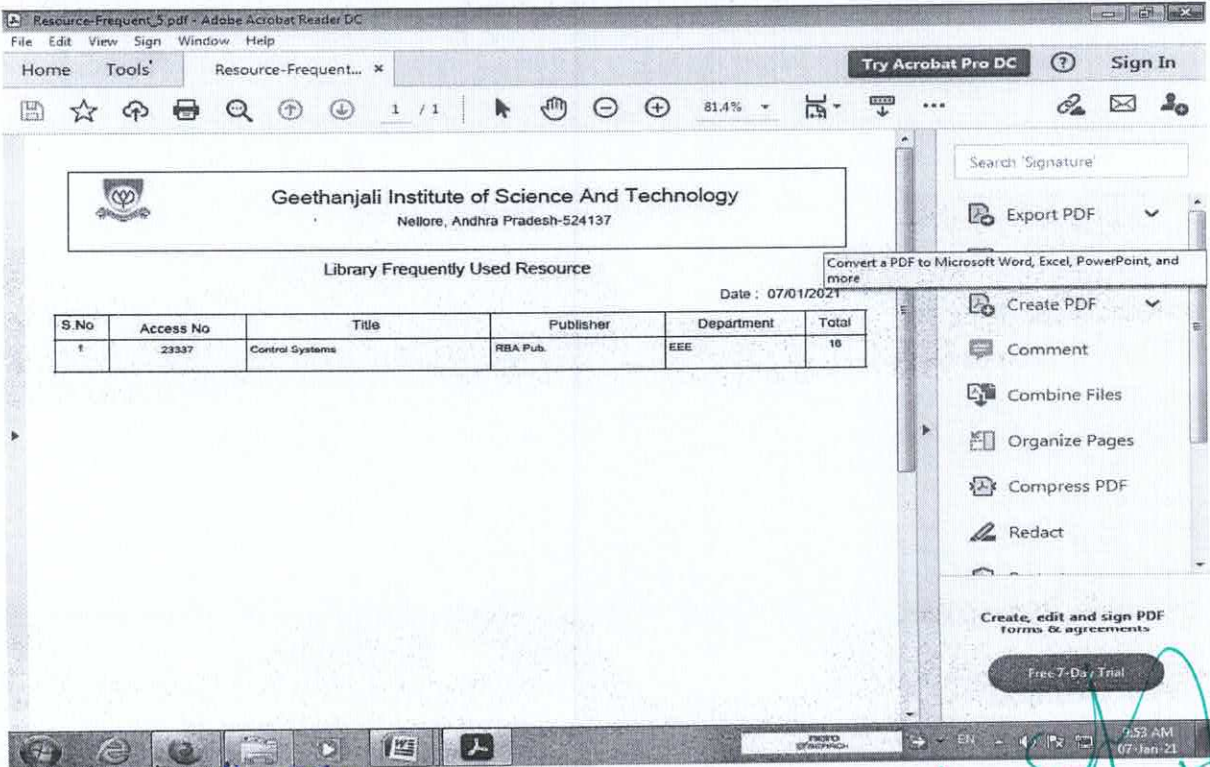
Resource-Frequent_5.pdf - Adobe Acrobat Reader DC

File Edit View Sign Window Help

Home Tools Resource-Frequent... ×

Try Acrobat Pro DC ? Sign In

1 / 1 81.4%

Geethanjali Institute of Science And Technology

Nellore, Andhra Pradesh-524137

Library Frequently Used Resource

Date : 07/01/2021

| S.No | Access No | Title | Publisher | Department | Total |
|---|---|---|---|---|---|
| 1 | 23337 | Control Systems | RBA Pub. | EEE | 16 |

Search 'Signature'

Export PDF

Convert a PDF to Microsoft Word, Excel, PowerPoint, and more

Create PDF

Comment

Combine Files

Organize Pages

Compress PDF

Redact

Create, edit and sign PDF forms & agreements

Free 7-Day Trial

EN 9:53 AM 07-Jan-21